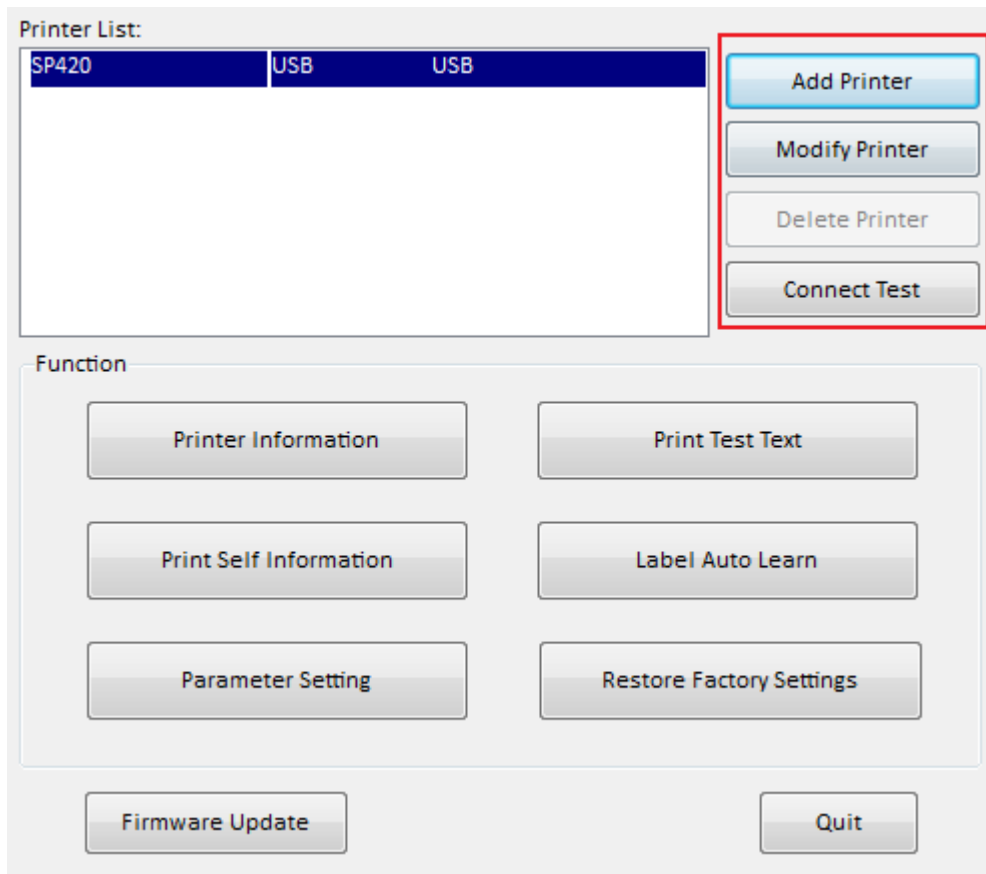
Printer List:

| SP420 | USB | USB |
|---|---|---|

Add Printer
Modify Printer
Delete Printer
Connect Test

Function

Printer Information
Print Test Text
Print Self Information
Label Auto Learn
Parameter Setting
Restore Factory Settings

Firmware Update
Quit